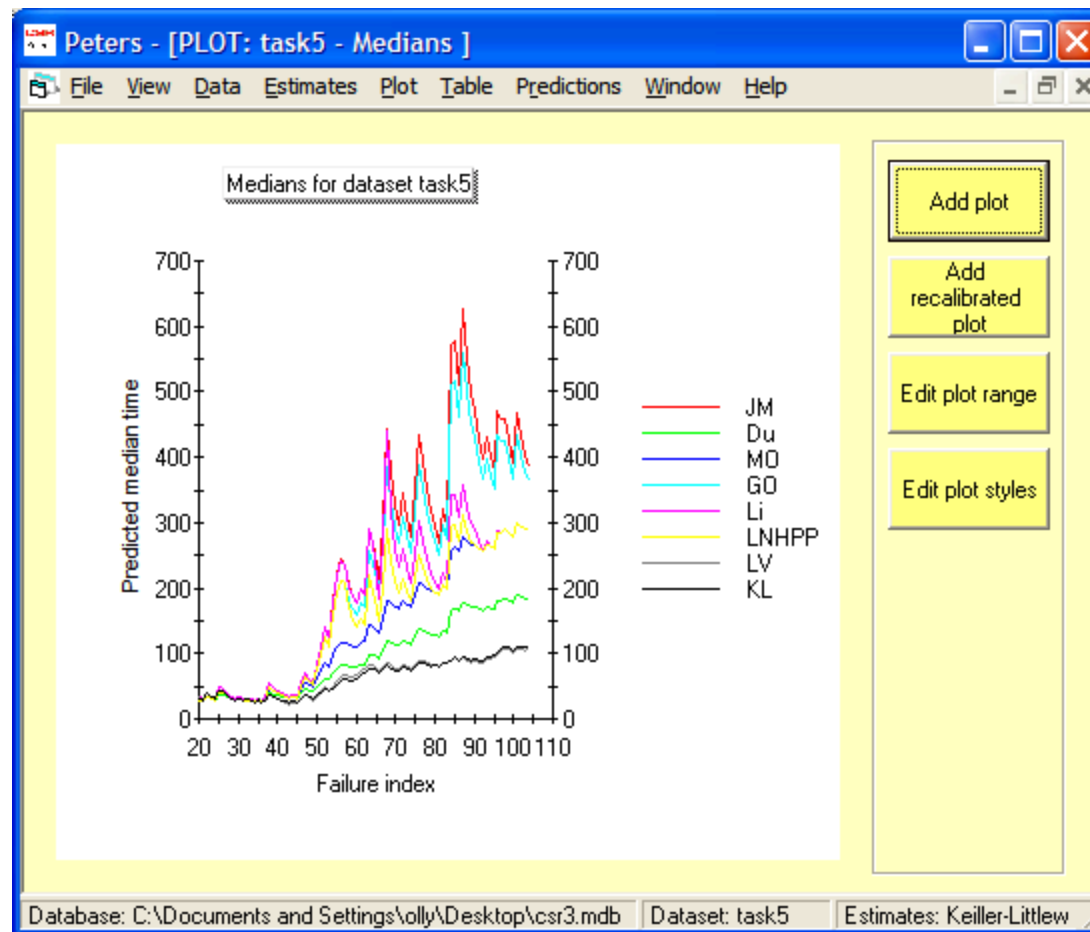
Peters - [PLOT: task5 - Medians ]

File View Data Estimates Plot Table Predictions Window Help

Medians for dataset task5

Predicted median time

700
600
500
400
300
200
100
0

700
600
500
400
300
200
100
0

20 30 40 50 60 70 80 90 100 110

Failure index

JM
Du
MO
GO
Li
LNHPP
LV
KL

Add plot

Add recalibrated plot

Edit plot range

Edit plot styles

Database: C:\Documents and Settings\olly\Desktop\csr3.mdb | Dataset: task5 | Estimates: Keiller-Littlew